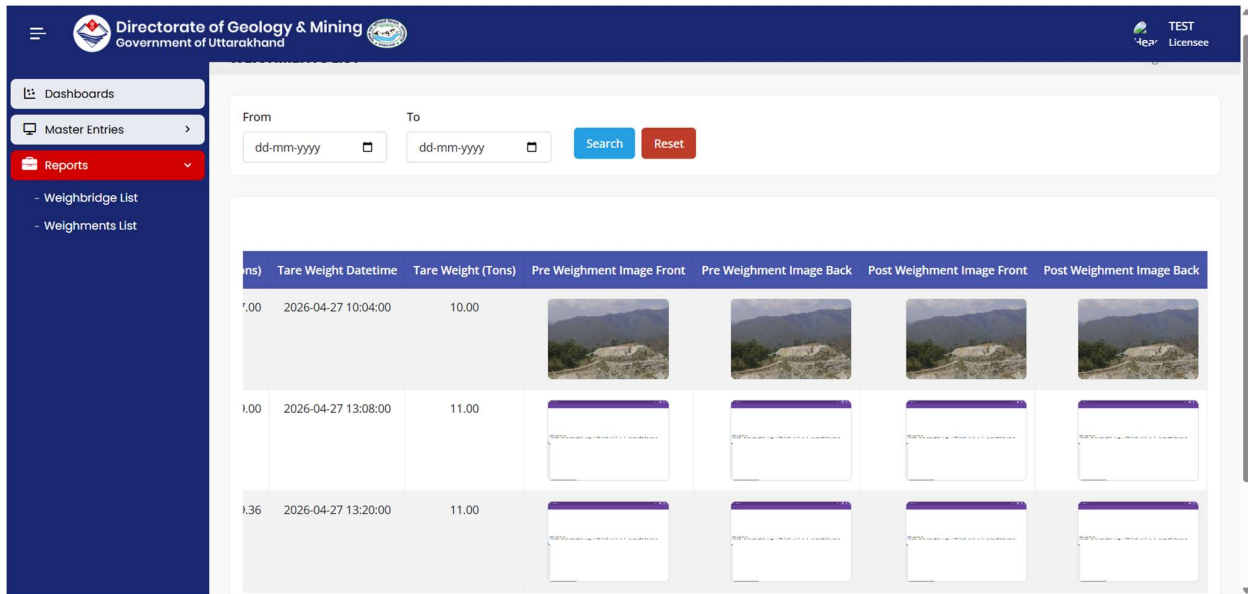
Directorate of Geology & Mining
Government of Uttarakhand

TEST
Licensee

Dashboards
Master Entries
Reports
- Weighbridge List
- Weighments List

From
dd-mm-yyyy
To
dd-mm-yyyy
Search
Reset

| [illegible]ns) | Tare Weight Datetime | Tare Weight (Tons) | Pre Weighment Image Front | Pre Weighment Image Back | Post Weighment Image Front | Post Weighment Image Back |
|---|---|---|---|---|---|---|
| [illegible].00 | 2026-04-27 10:04:00 | 10.00 | | | | |
| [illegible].00 | 2026-04-27 13:08:00 | 11.00 | | | | |
| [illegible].36 | 2026-04-27 13:20:00 | 11.00 | | | | |